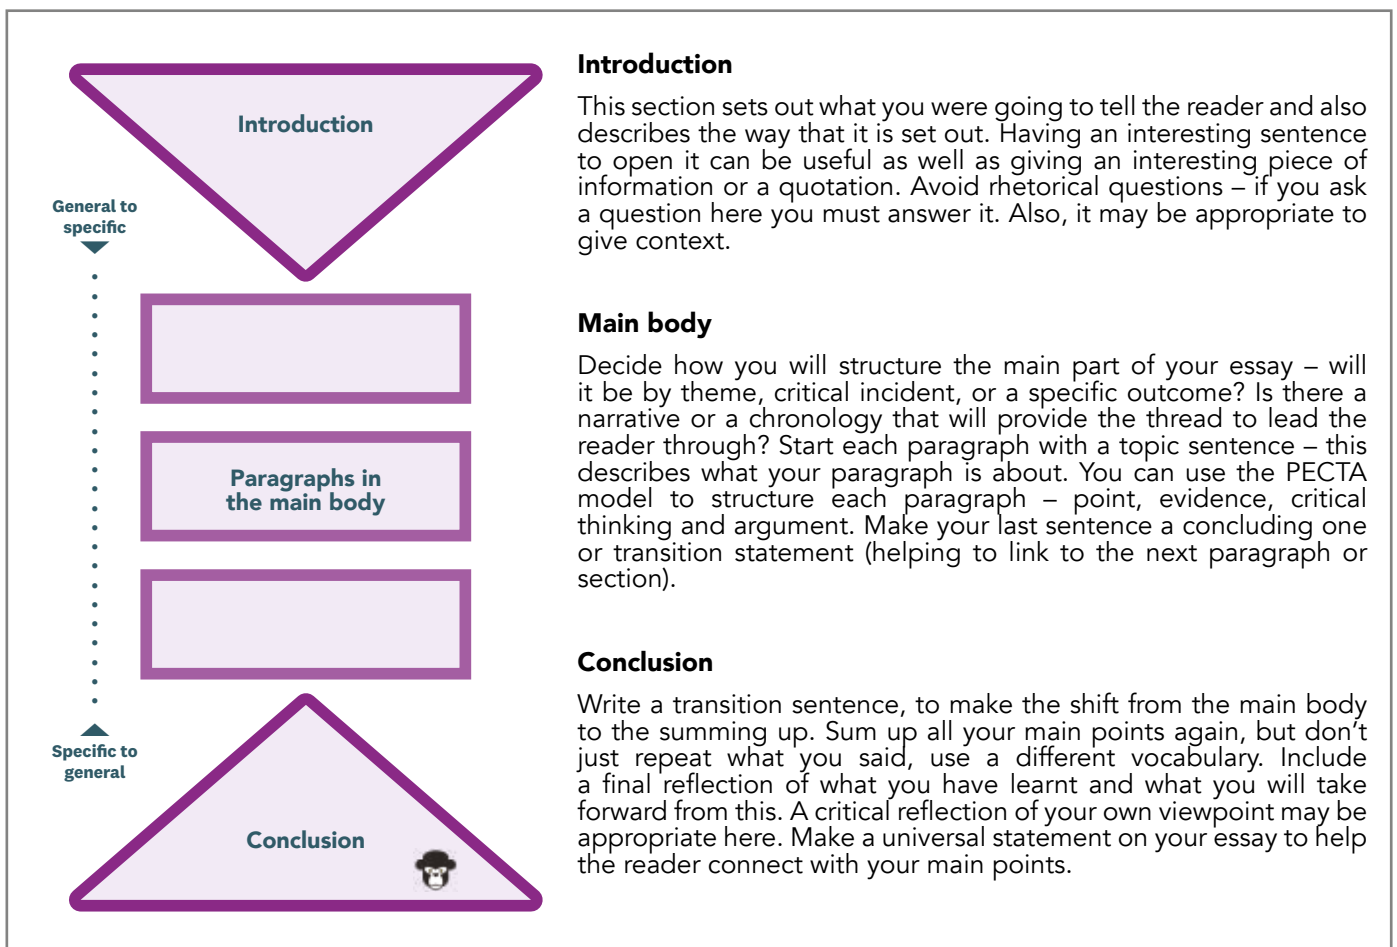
Introduction

General to specific

Paragraphs in the main body

Specific to general

Conclusion

Introduction

This section sets out what you were going to tell the reader and also describes the way that it is set out. Having an interesting sentence to open it can be useful as well as giving an interesting piece of information or a quotation. Avoid rhetorical questions – if you ask a question here you must answer it. Also, it may be appropriate to give context.

Main body

Decide how you will structure the main part of your essay – will it be by theme, critical incident, or a specific outcome? Is there a narrative or a chronology that will provide the thread to lead the reader through? Start each paragraph with a topic sentence – this describes what your paragraph is about. You can use the PECTA model to structure each paragraph – point, evidence, critical thinking and argument. Make your last sentence a concluding one or transition statement (helping to link to the next paragraph or section).

Conclusion

Write a transition sentence, to make the shift from the main body to the summing up. Sum up all your main points again, but don't just repeat what you said, use a different vocabulary. Include a final reflection of what you have learnt and what you will take forward from this. A critical reflection of your own viewpoint may be appropriate here. Make a universal statement on your essay to help the reader connect with your main points.